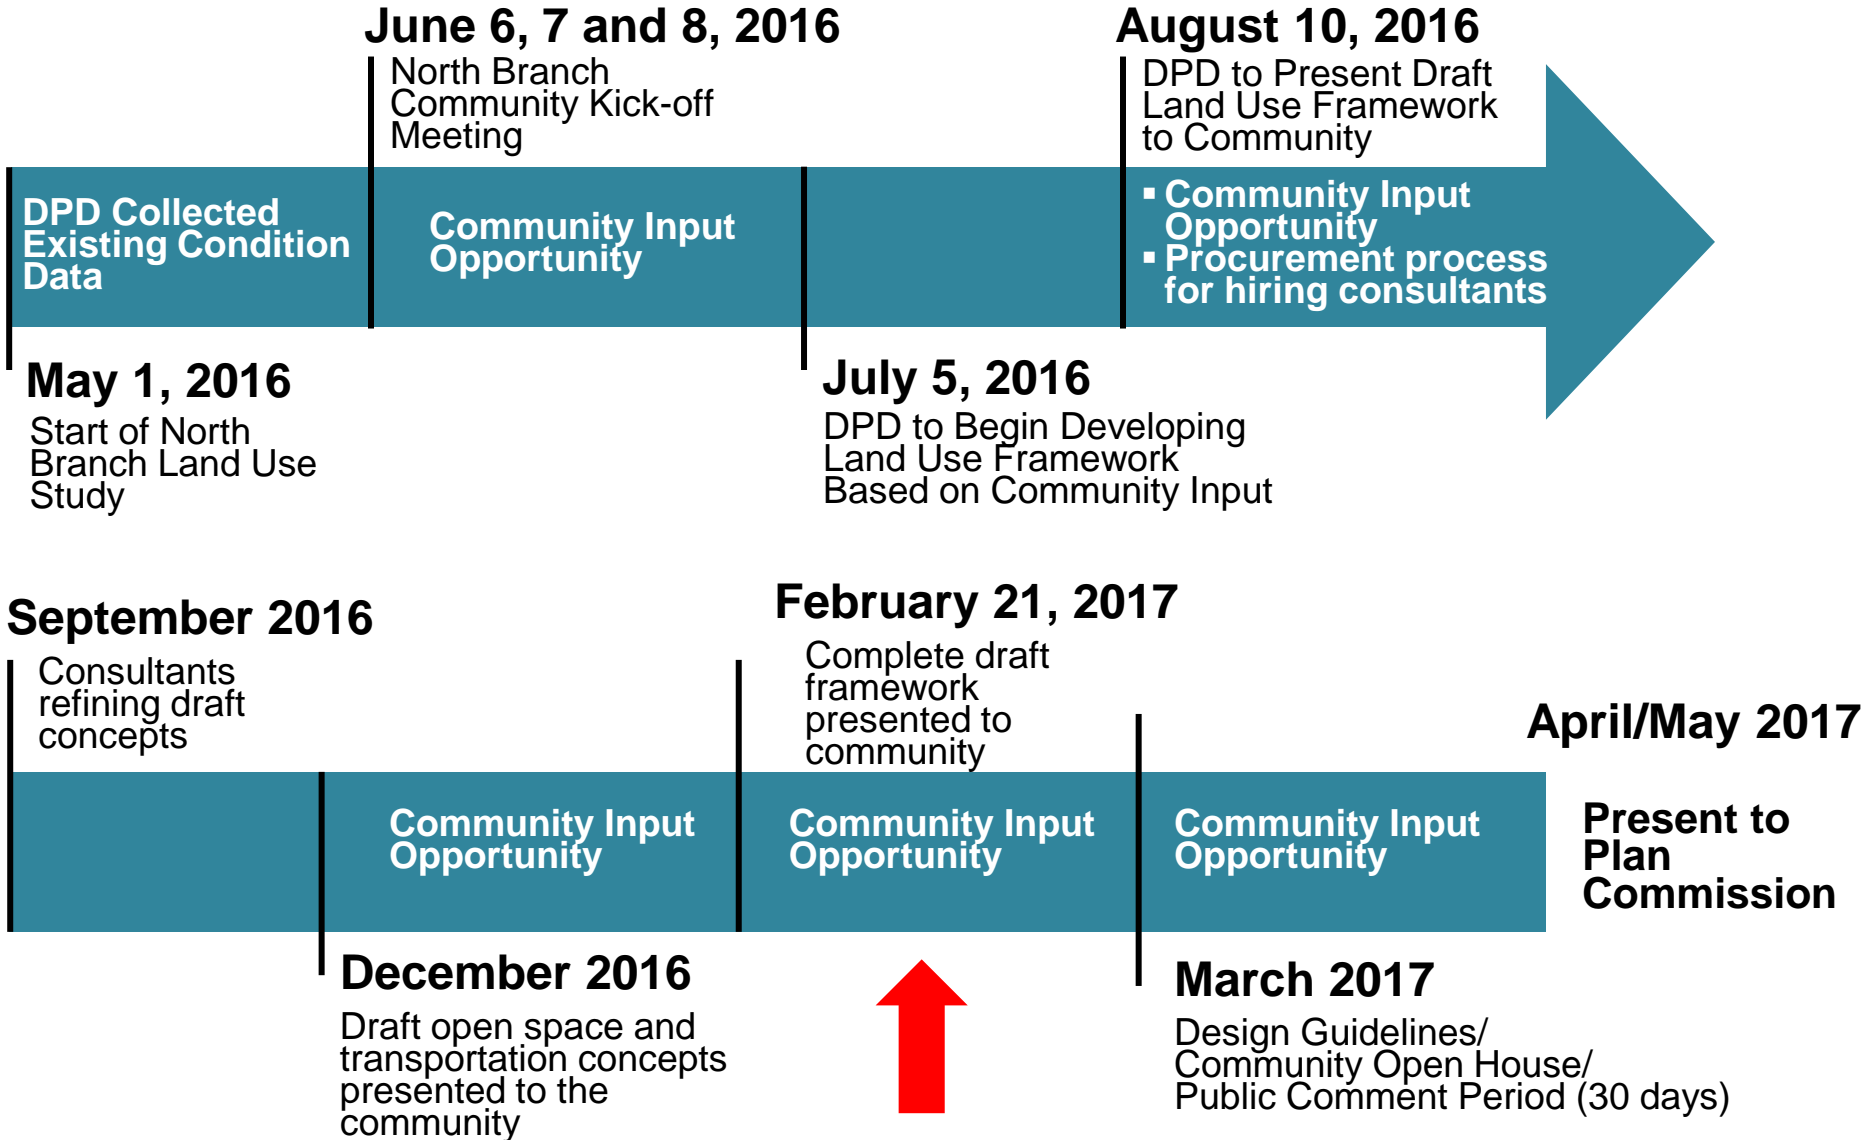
June 6, 7 and 8, 2016
North Branch Community Kick-off Meeting

August 10, 2016
DPD to Present Draft Land Use Framework to Community

DPD Collected Existing Condition Data

Community Input Opportunity

▪ Community Input Opportunity
▪ Procurement process for hiring consultants

May 1, 2016
Start of North Branch Land Use Study

July 5, 2016
DPD to Begin Developing Land Use Framework Based on Community Input

September 2016
Consultants refining draft concepts

February 21, 2017
Complete draft framework presented to community

April/May 2017

Community Input Opportunity

Community Input Opportunity

Community Input Opportunity

Present to Plan Commission

December 2016
Draft open space and transportation concepts presented to the community

March 2017
Design Guidelines/ Community Open House/ Public Comment Period (30 days)